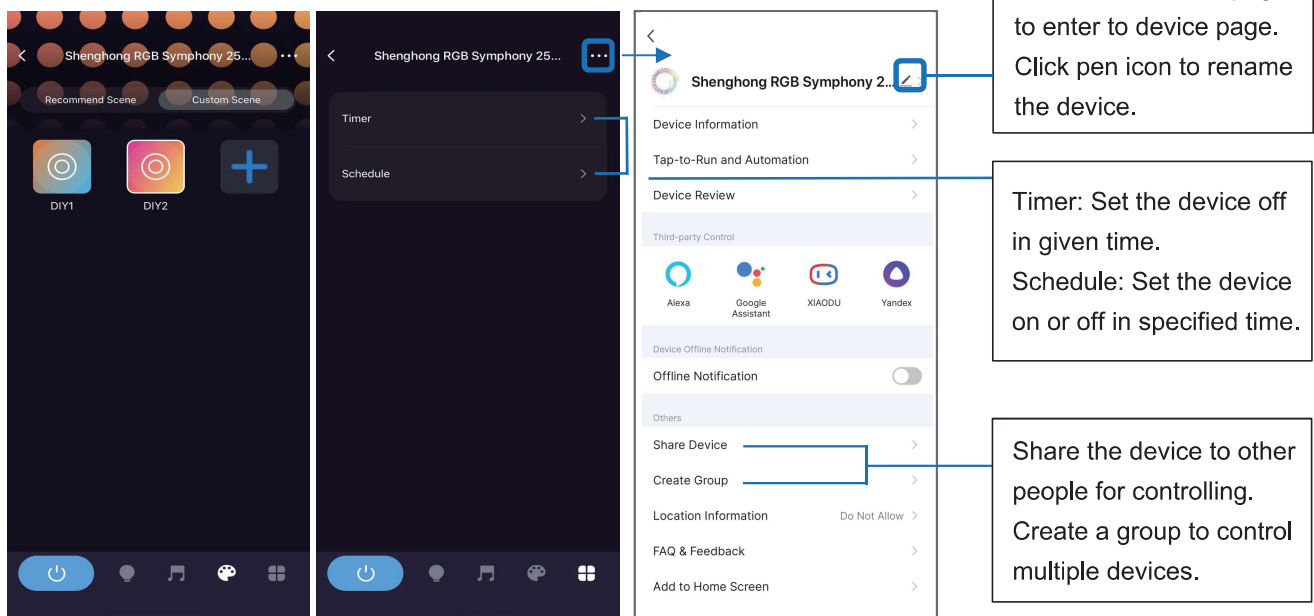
Shenghong RGB Symphony 25...

Recommend Scene
Custom Scene

DIY1
DIY2

Shenghong RGB Symphony 25...

Timer
Schedule

Shenghong RGB Symphony 2...

Device Information
Tap-to-Run and Automation
Device Review

Third-party Control

Alexa
Google Assistant
XIAODU
Yandex

Device Offline Notification

Offline Notification

Others

Share Device
Create Group
Location Information
Do Not Allow
FAQ & Feedback
Add to Home Screen

to enter to device page. Click pen icon to rename the device.

Timer: Set the device off in given time.
Schedule: Set the device on or off in specified time.

Share the device to other people for controlling.
Create a group to control multiple devices.